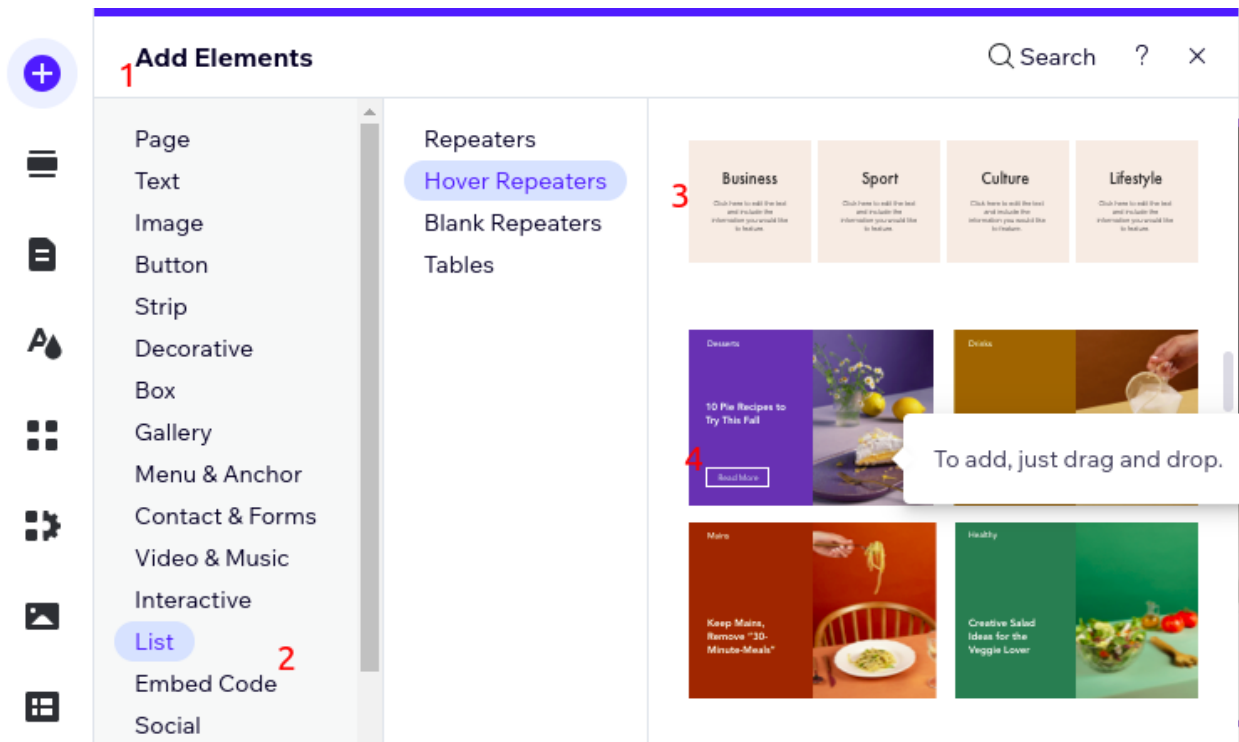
Add Elements
1
Search ? ×

Page
Text
Image
Button
Strip
Decorative
Box
Gallery
Menu & Anchor
Contact & Forms
Video & Music
Interactive
List
2
Embed Code
Social

Repeaters
Hover Repeaters
Blank Repeaters
Tables

3
Business
Click here to edit the text and include the information you would like to feature.
Sport
Click here to edit the text and include the information you would like to feature.
Culture
Click here to edit the text and include the information you would like to feature.
Lifestyle
Click here to edit the text and include the information you would like to feature.

Desserts
10 Pie Recipes to Try This Fall
4
Read More
Drinks
To add, just drag and drop.

Mains
Keep Mains, Remove "30-Minute-Meals"
Healthy
Creative Salad Ideas for the Veggie Lover